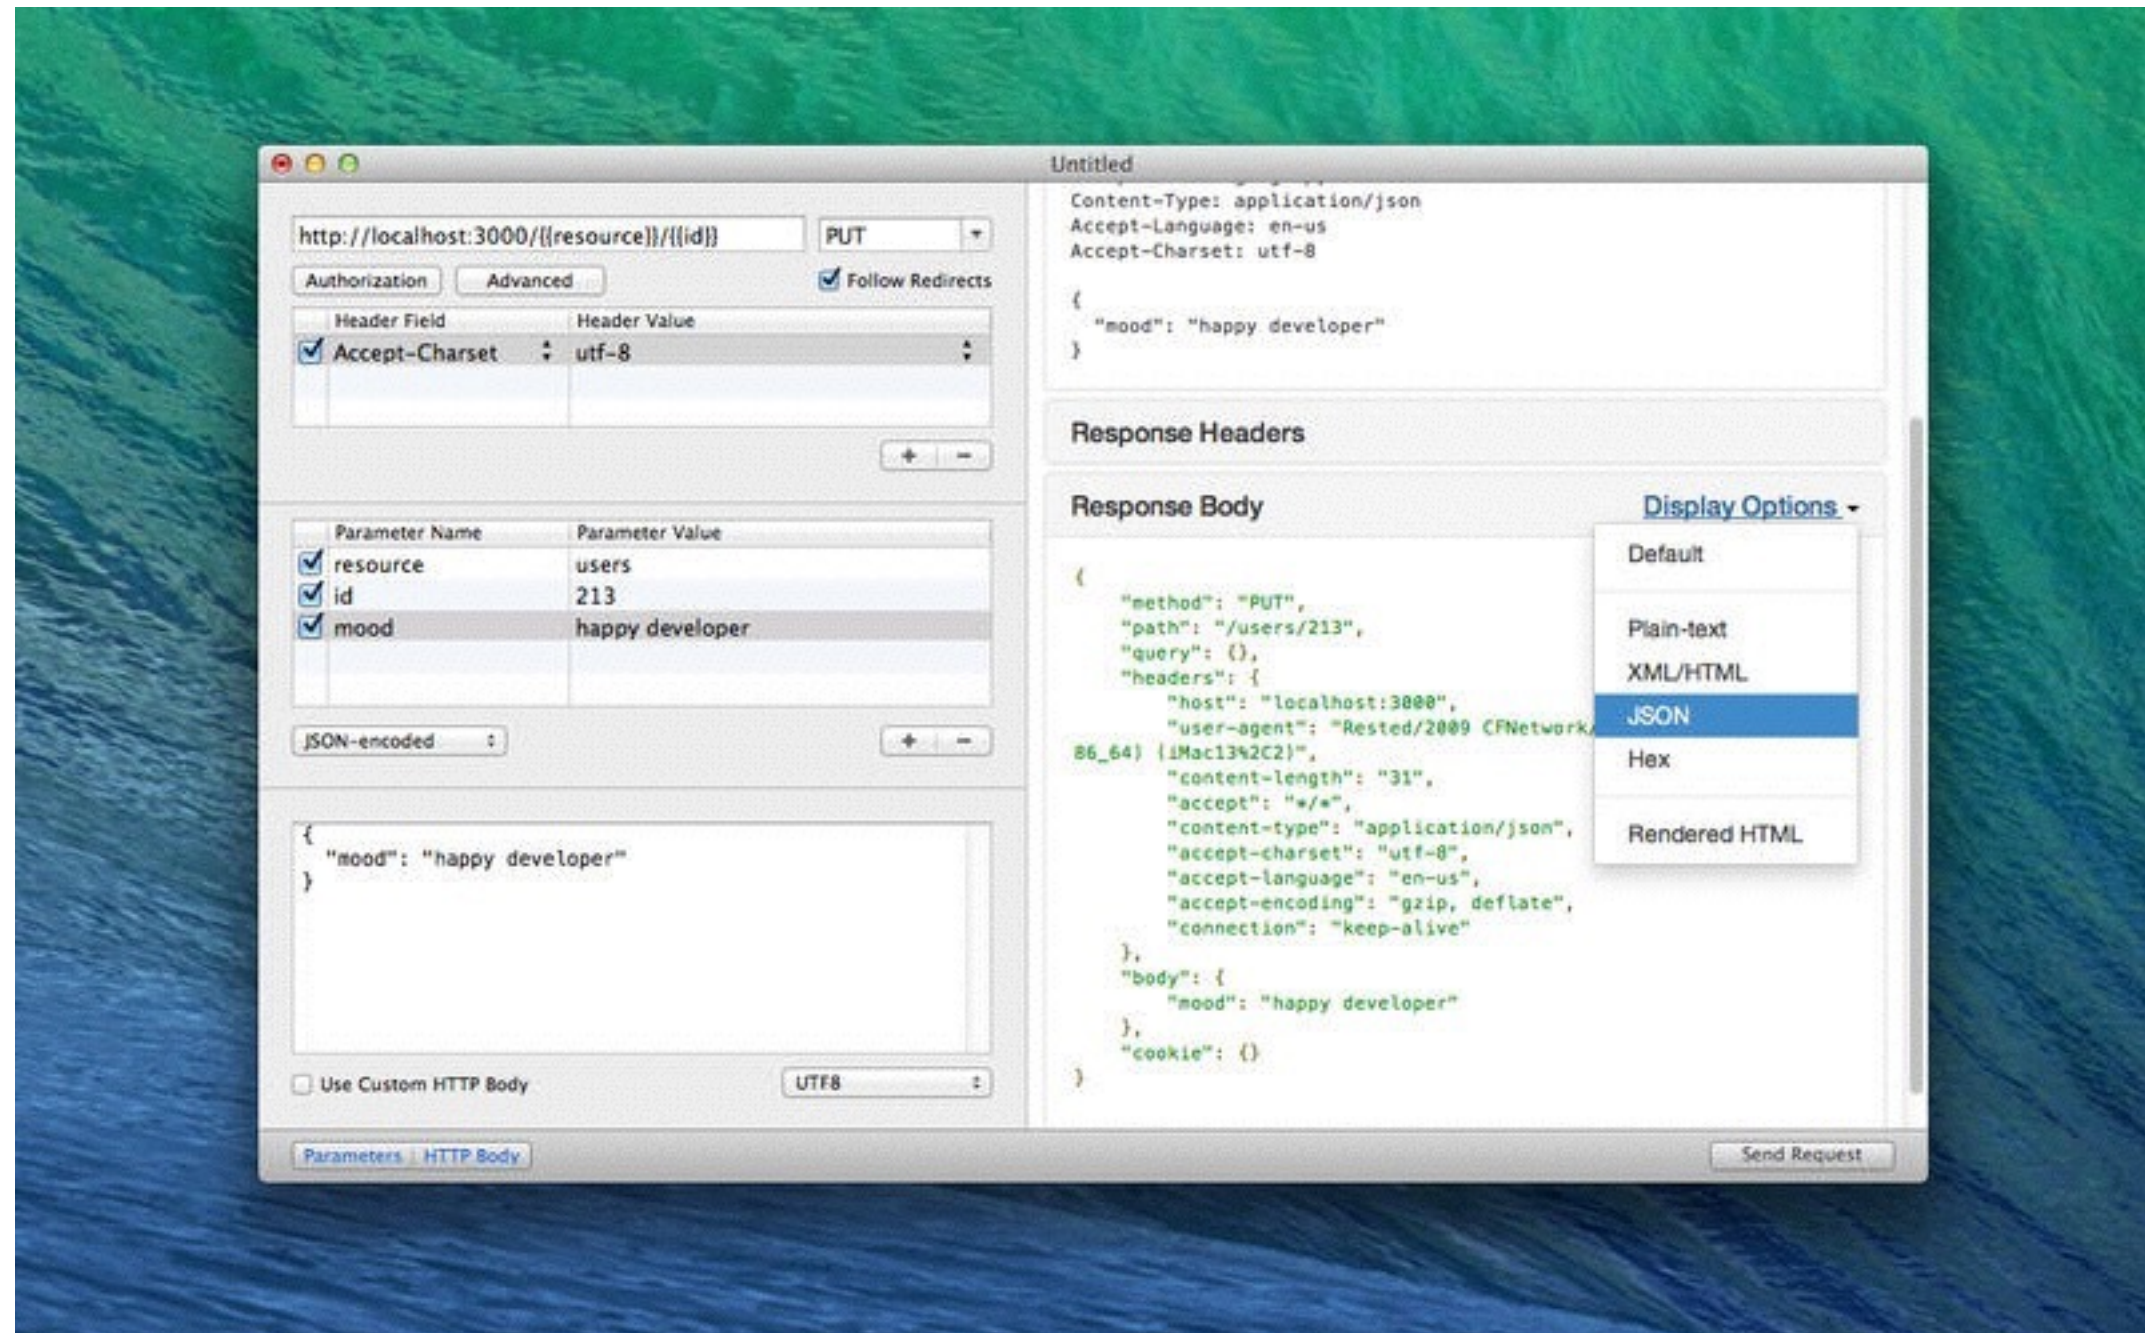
Untitled

http://localhost:3000/{{resource}}/{{id}}
PUT
Authorization
Advanced
Follow Redirects

| Header Field | Header Value |
|---|---|
| Accept-Charset | utf-8 |

+ −

| Parameter Name | Parameter Value |
|---|---|
| resource | users |
| id | 213 |
| mood | happy developer |

JSON-encoded
+ −

{
  "mood": "happy developer"
}

Use Custom HTTP Body
UTF8

Parameters | HTTP Body

Content-Type: application/json
Accept-Language: en-us
Accept-Charset: utf-8

{
  "mood": "happy developer"
}

Response Headers

Response Body
Display Options

{
  "method": "PUT",
  "path": "/users/213",
  "query": {},
  "headers": {
    "host": "localhost:3000",
    "user-agent": "Rested/2009 CFNetwork/
86_64) (iMac13%2C2)",
    "content-length": "31",
    "accept": "*/*",
    "content-type": "application/json",
    "accept-charset": "utf-8",
    "accept-language": "en-us",
    "accept-encoding": "gzip, deflate",
    "connection": "keep-alive"
  },
  "body": {
    "mood": "happy developer"
  },
  "cookie": {}
}

Default
Plain-text
XML/HTML
JSON
Hex
Rendered HTML

Send Request